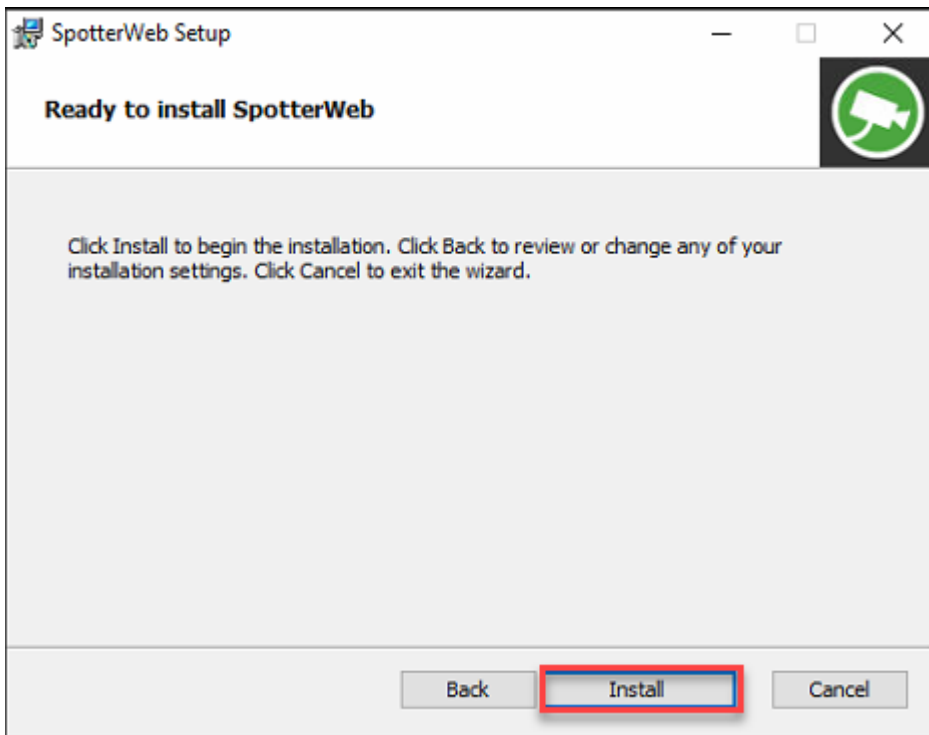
SpotterWeb Setup

Ready to install SpotterWeb

Click Install to begin the installation. Click Back to review or change any of your installation settings. Click Cancel to exit the wizard.

Back
Install
Cancel